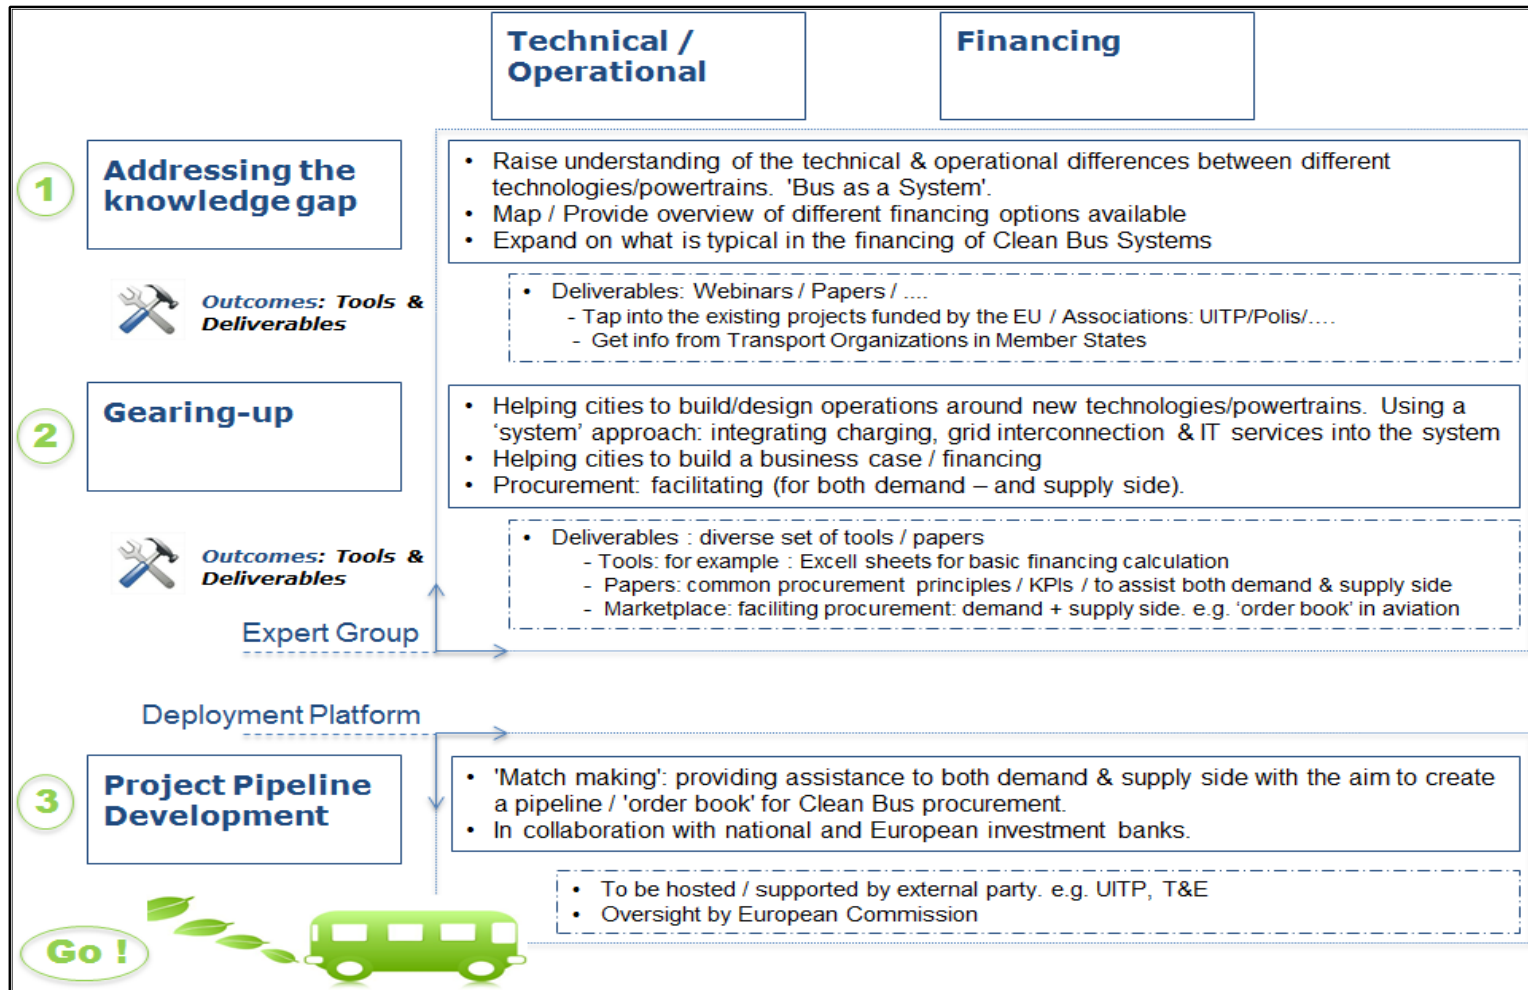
Technical / Operational

Financing

1

Addressing the knowledge gap

• Raise understanding of the technical & operational differences between different technologies/powertrains. 'Bus as a System'.
• Map / Provide overview of different financing options available
• Expand on what is typical in the financing of Clean Bus Systems

Outcomes: Tools & Deliverables

• Deliverables: Webinars / Papers / ....
- Tap into the existing projects funded by the EU / Associations: UITP/Polis/....
- Get info from Transport Organizations in Member States

2

Gearing-up

• Helping cities to build/design operations around new technologies/powertrains. Using a 'system' approach: integrating charging, grid interconnection & IT services into the system
• Helping cities to build a business case / financing
• Procurement: facilitating (for both demand – and supply side).

Outcomes: Tools & Deliverables

• Deliverables : diverse set of tools / papers
- Tools: for example : Excell sheets for basic financing calculation
- Papers: common procurement principles / KPIs / to assist both demand & supply side
- Marketplace: faciliting procurement: demand + supply side. e.g. 'order book' in aviation

Expert Group

Deployment Platform

3

Project Pipeline Development

• 'Match making': providing assistance to both demand & supply side with the aim to create a pipeline / 'order book' for Clean Bus procurement.
• In collaboration with national and European investment banks.

• To be hosted / supported by external party. e.g. UITP, T&E
• Oversight by European Commission

Go !